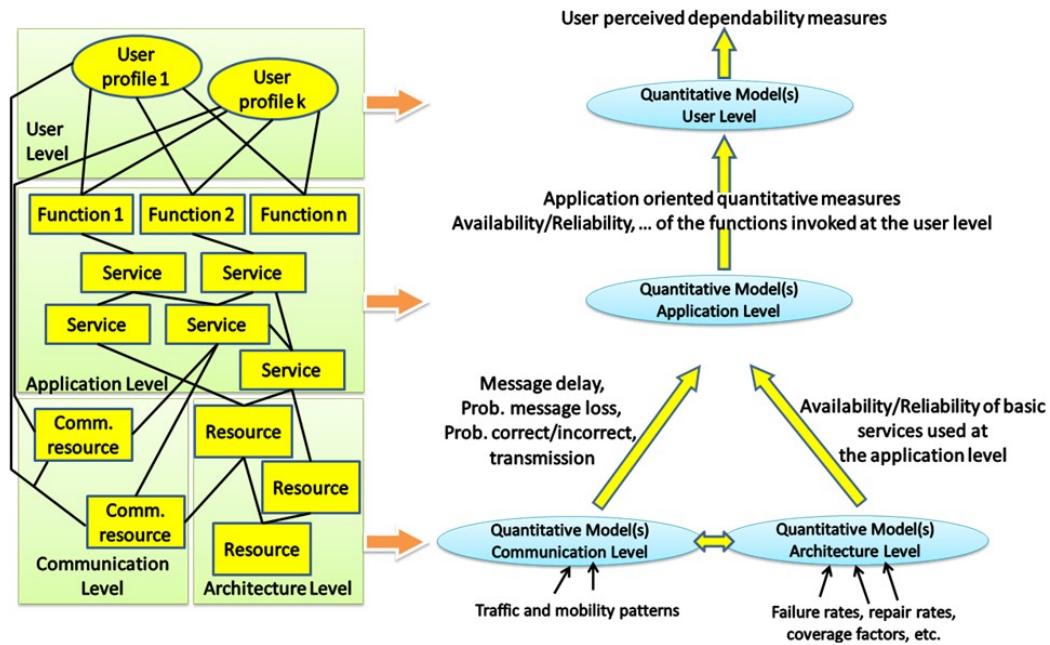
User profile 1

User profile k

User Level

Function 1

Function 2

Function n

Service

Service

Service

Service

Service

Application Level

Comm. resource

Resource

Resource

Comm. resource

Resource

Communication Level

Architecture Level

User perceived dependability measures

Quantitative Model(s)
User Level

Application oriented quantitative measures
Availability/Reliability, … of the functions invoked at the user level

Quantitative Model(s)
Application Level

Message delay,
Prob. message loss,
Prob. correct/incorrect,
transmission

Availability/Reliability of basic services used at the application level

Quantitative Model(s)
Communication Level

Quantitative Model(s)
Architecture Level

Traffic and mobility patterns

Failure rates, repair rates, coverage factors, etc.